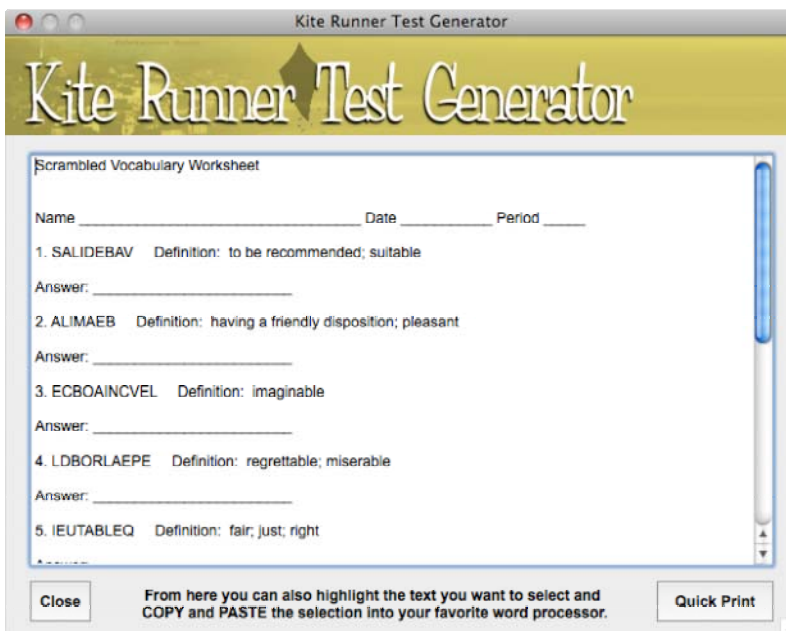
Kite Runner Test Generator

Kite Runner Test Generator

Scrambled Vocabulary Worksheet

Name ______________________________ Date __________ Period _____

1. SALIDEBAV Definition: to be recommended; suitable

Answer: ______________________

2. ALIMAEB Definition: having a friendly disposition; pleasant

Answer: ______________________

3. ECBOAINCVEL Definition: imaginable

Answer: ______________________

4. LDBORLAEPE Definition: regrettable; miserable

Answer: ______________________

5. IEUTABLEQ Definition: fair; just; right

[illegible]

Close

From here you can also highlight the text you want to select and COPY and PASTE the selection into your favorite word processor.

Quick Print